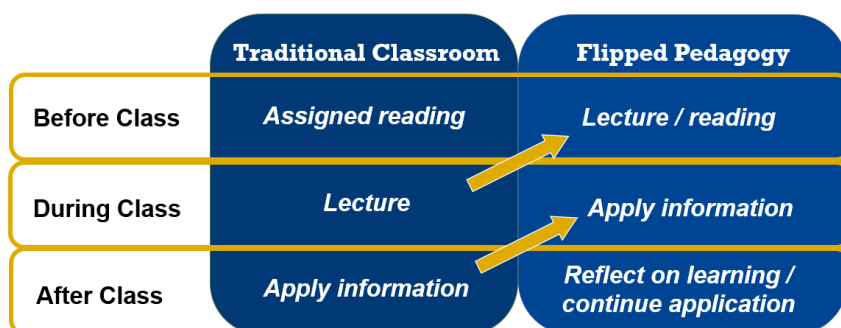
| | Traditional Classroom | Flipped Pedagogy |
|---|---|---|
| Before Class | Assigned reading | Lecture / reading |
| During Class | Lecture | Apply information |
| After Class | Apply information | Reflect on learning / continue application |